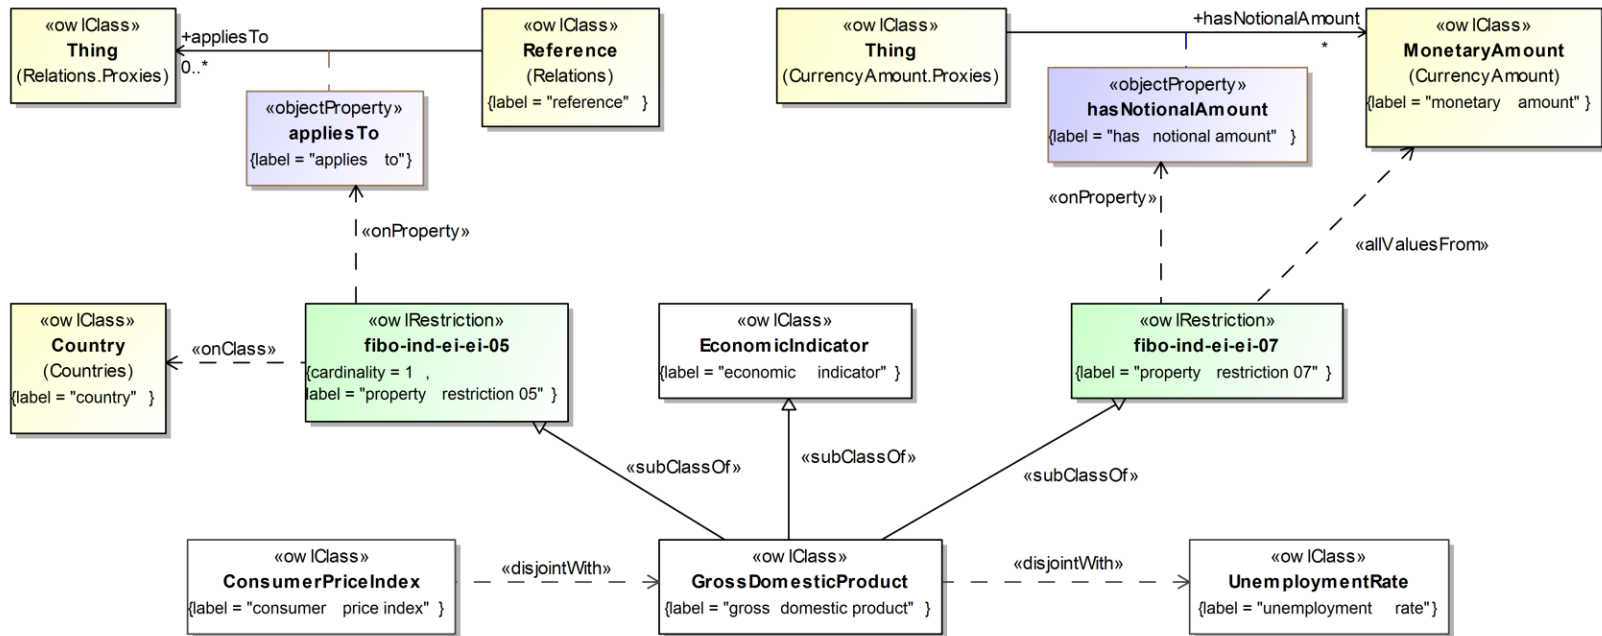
«owlClass»
Thing
(Relations.Proxies)

+appliesTo
0..*

«owlClass»
Reference
(Relations)
{label = "reference" }

«objectProperty»
appliesTo
{label = "applies to"}

«owlClass»
Thing
(CurrencyAmount.Proxies)

+hasNotionalAmount
*

«owlClass»
MonetaryAmount
(CurrencyAmount)
{label = "monetary amount" }

«objectProperty»
hasNotionalAmount
{label = "has notional amount" }

«onProperty»

«onProperty»

«allValuesFrom»

«owlClass»
Country
(Countries)
{label = "country" }

«onClass»

«owlRestriction»
fibo-ind-ei-ei-05
{cardinality = 1 ,
label = "property restriction 05" }

«owlClass»
EconomicIndicator
{label = "economic indicator" }

«owlRestriction»
fibo-ind-ei-ei-07
{label = "property restriction 07" }

«subClassOf»

«subClassOf»

«subClassOf»

«owlClass»
ConsumerPriceIndex
{label = "consumer price index" }

«disjointWith»

«owlClass»
GrossDomesticProduct
{label = "gross domestic product" }

«disjointWith»

«owlClass»
UnemploymentRate
{label = "unemployment rate"}